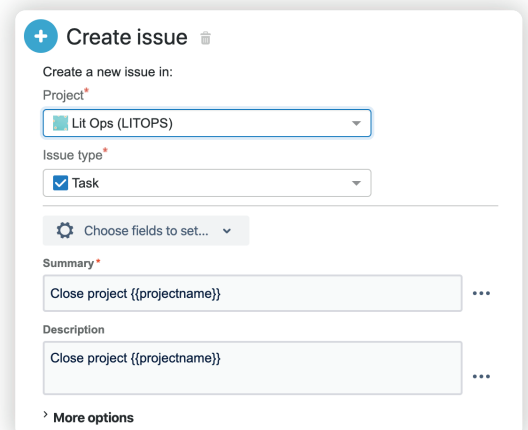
Create issue

Create a new issue in:

Project*

Lit Ops (LITOPS)

Issue type*

Task

Choose fields to set...

Summary*

Close project {{projectname}}

•••

Description

Close project {{projectname}}

•••

More options